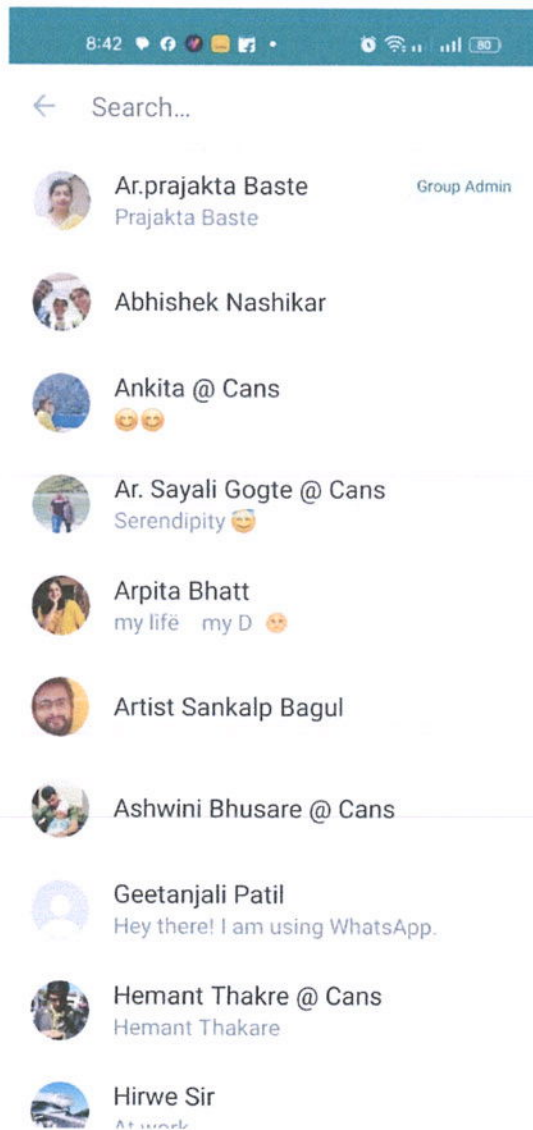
8:42 80

Search...

Ar.prajakta Baste
Group Admin
Prajakta Baste

Abhishek Nashikar

Ankita @ Cans
😊😊

Ar. Sayali Gogte @ Cans
Serendipity 😇

Arpita Bhatt
my lifë my D 😊

Artist Sankalp Bagul

Ashwini Bhusare @ Cans

Geetanjali Patil
Hey there! I am using WhatsApp.

Hemant Thakre @ Cans
Hemant Thakare

Hirwe Sir
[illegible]